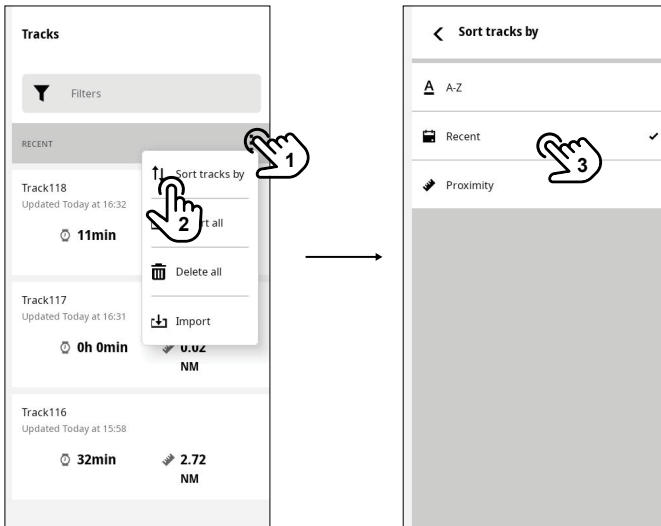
Tracks

Filters

RECENT

1

Sort tracks by

2

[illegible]rt all

Delete all

Import

Track118
Updated Today at 16:32

11min

Track117
Updated Today at 16:31

0h 0min

0.02
NM

Track116
Updated Today at 15:58

32min

2.72
NM

Sort tracks by

A-Z

Recent

3

Proximity